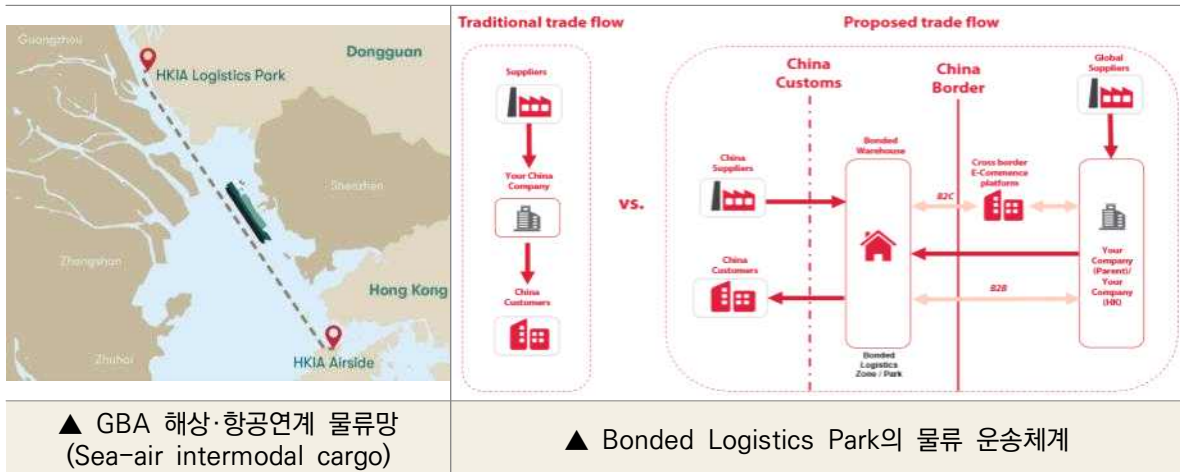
Guangzhou

HKIA Logistics Park

Dongguan

Shenzhen

Zhongshan

Hong Kong

Zhuhai

HKIA Airside

Traditional trade flow

Suppliers

Your China Company

China Customers

vs.

Proposed trade flow

China Customs

China Border

Global Suppliers

China Suppliers

Bonded Warehouse

Cross border E-Commerce platform

B2C

China Customers

Your Company (Parent)/ Your Company (HK)

B2B

Bonded Logistics Zone / Park

▲ GBA 해상·항공연계 물류망 (Sea-air intermodal cargo)

▲ Bonded Logistics Park의 물류 운송체계